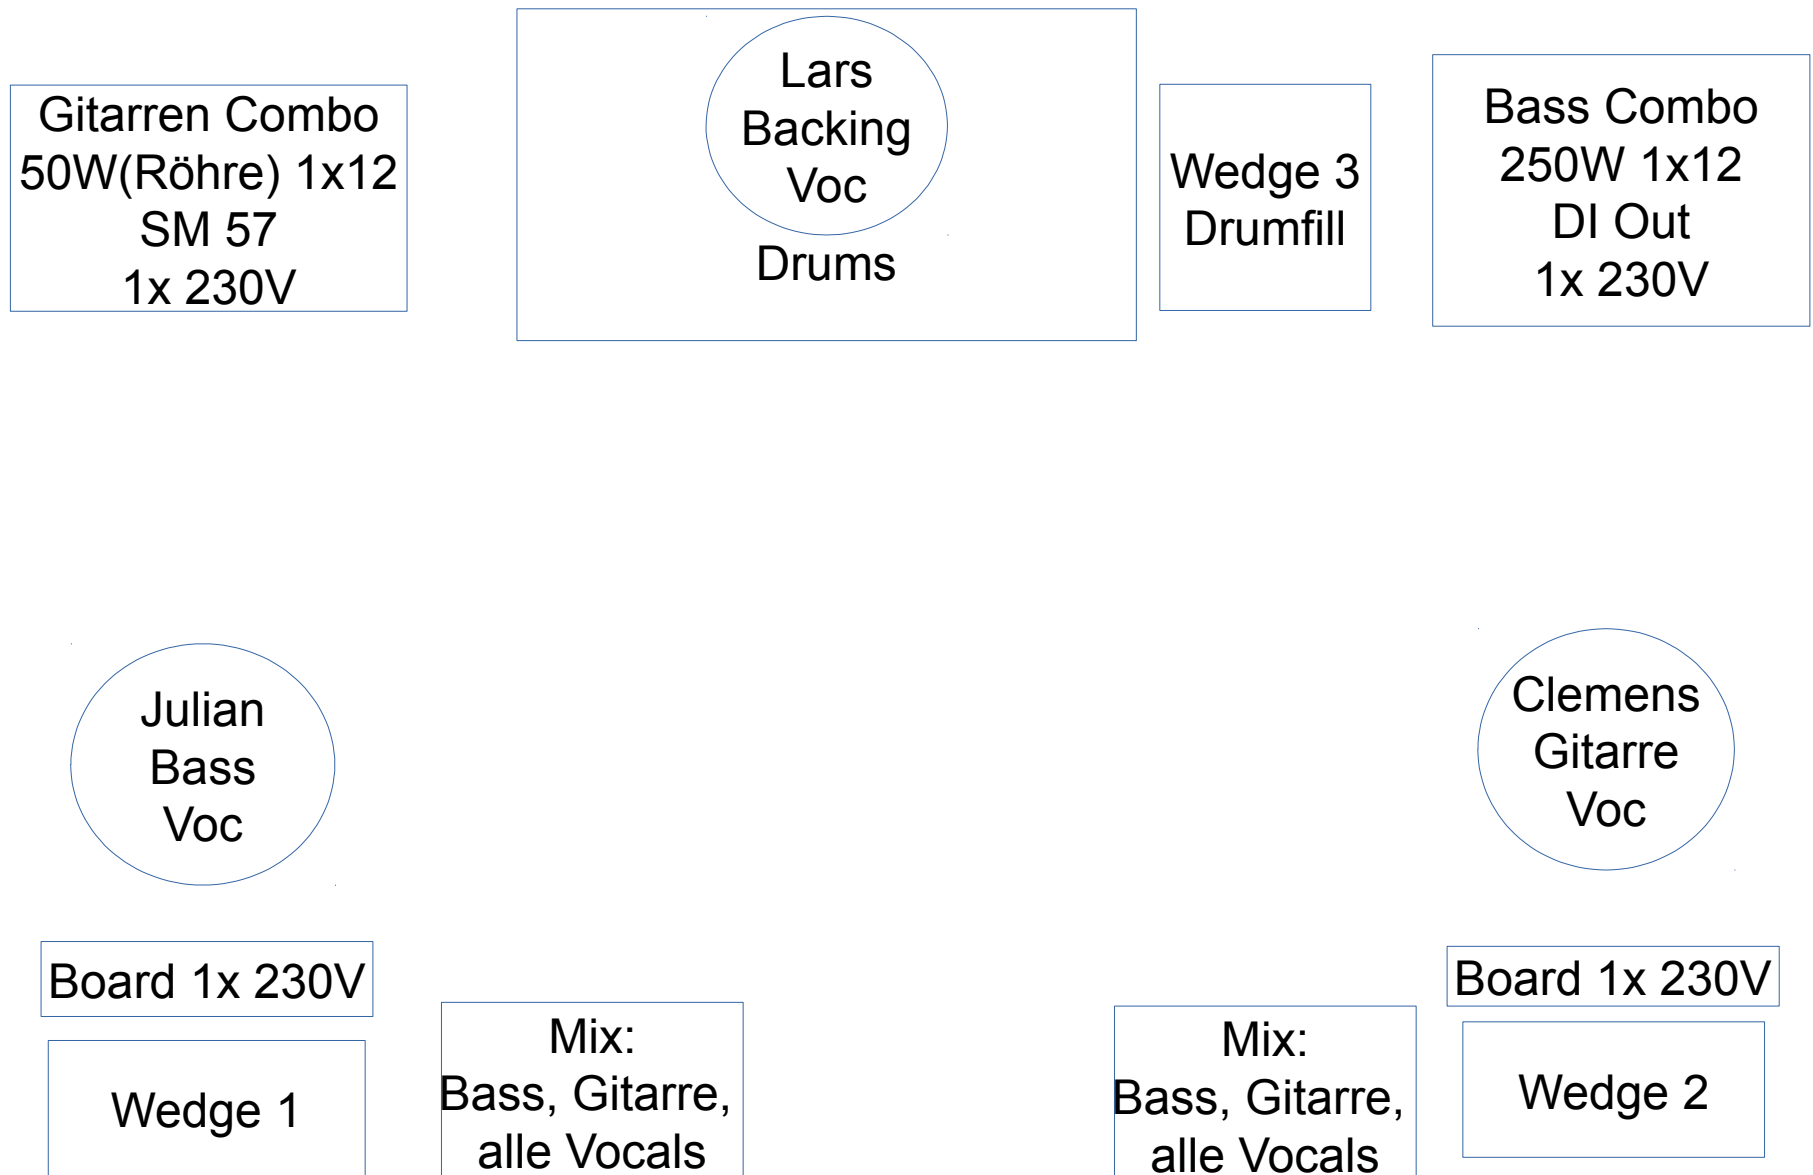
Gitarren Combo
50W(Röhre) 1x12
SM 57
1x 230V

Lars
Backing
Voc

Drums

Wedge 3
Drumfill

Bass Combo
250W 1x12
DI Out
1x 230V

Julian
Bass
Voc

Clemens
Gitarre
Voc

Board 1x 230V

Wedge 1

Mix:
Bass, Gitarre,
alle Vocals

Mix:
Bass, Gitarre,
alle Vocals

Board 1x 230V

Wedge 2